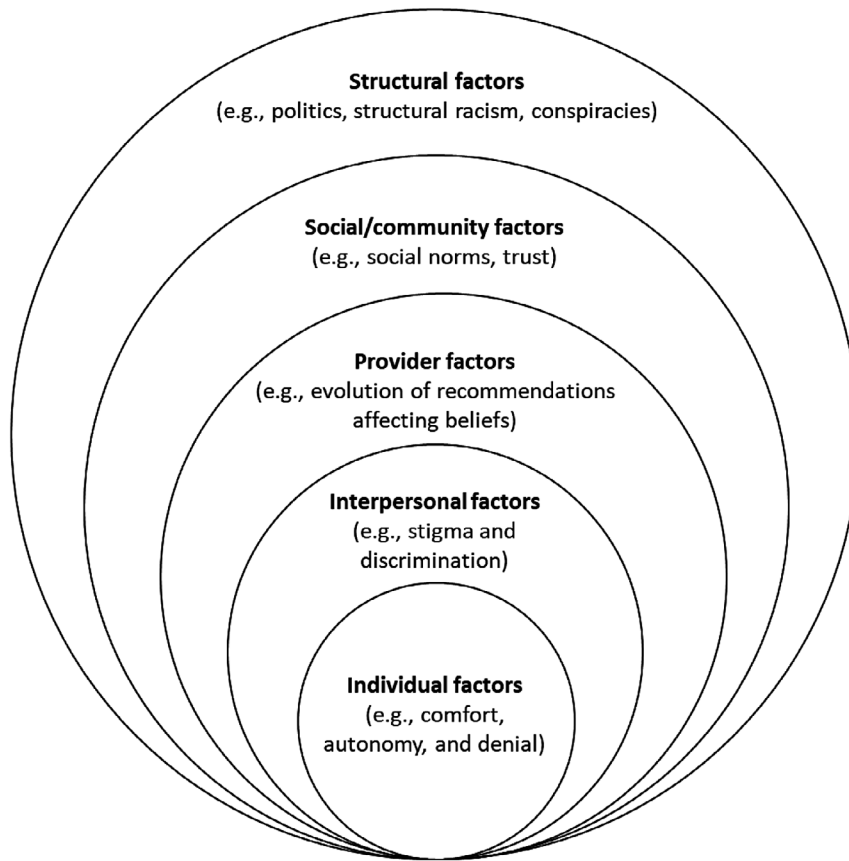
Structural factors
(e.g., politics, structural racism, conspiracies)

Social/community factors
(e.g., social norms, trust)

Provider factors
(e.g., evolution of recommendations affecting beliefs)

Interpersonal factors
(e.g., stigma and discrimination)

Individual factors
(e.g., comfort, autonomy, and denial)